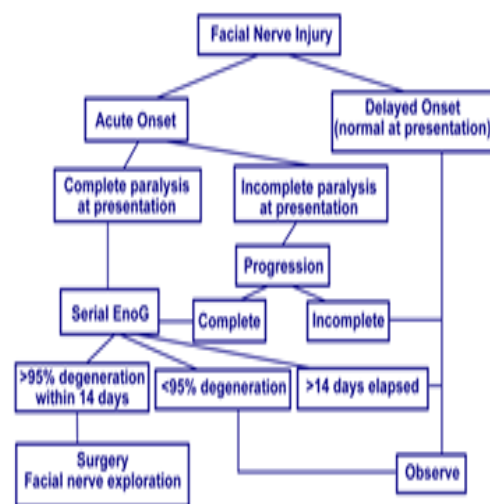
Facial Nerve Injury

Acute Onset

Delayed Onset (normal at presentation)

Complete paralysis at presentation

Incomplete paralysis at presentation

Progression

Serial EnoG

Complete

Incomplete

>95% degeneration within 14 days

<95% degeneration

>14 days elapsed

Surgery Facial nerve exploration

Observe